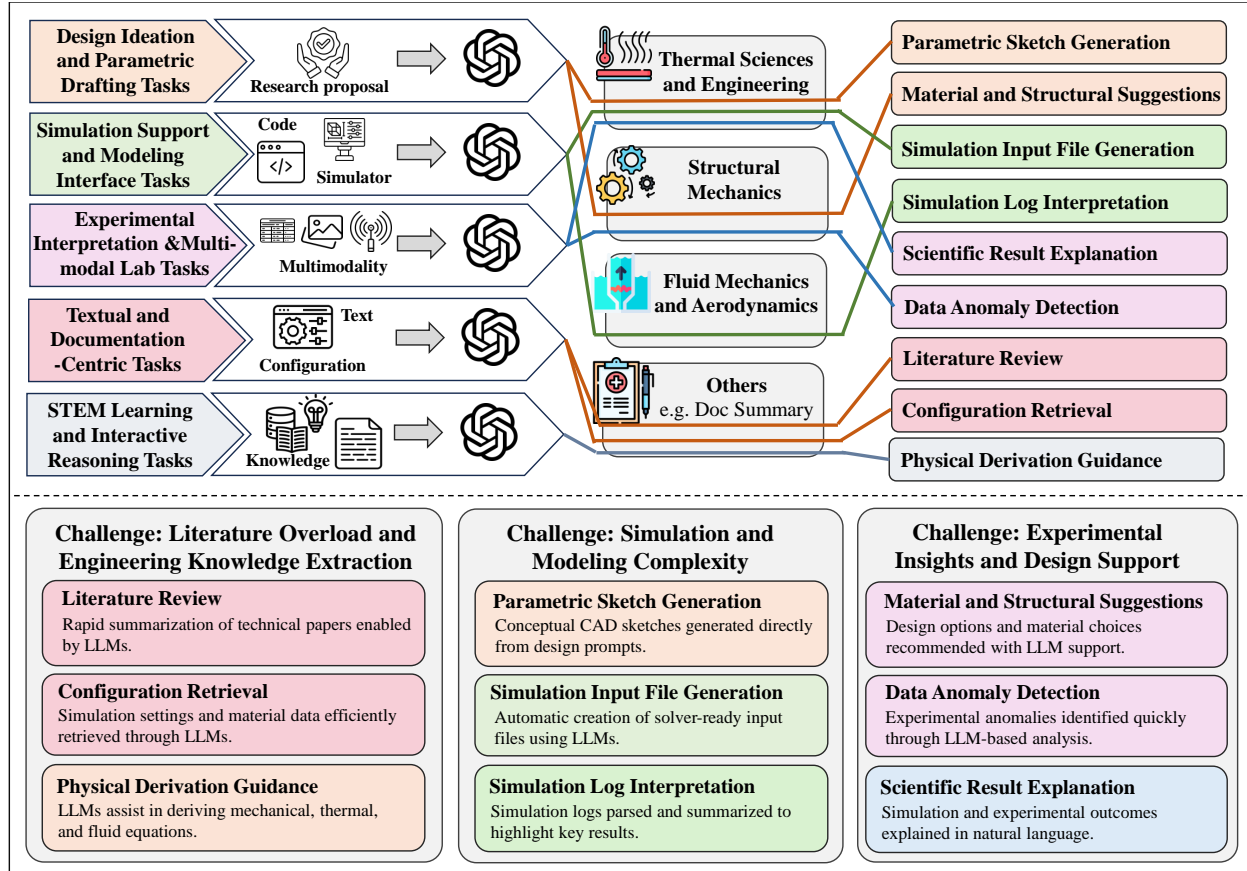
Design Ideation and Parametric Drafting Tasks

Research proposal

Simulation Support and Modeling Interface Tasks

Code

Simulator

Experimental Interpretation &Multi-modal Lab Tasks

Multimodality

Textual and Documentation -Centric Tasks

Text

Configuration

STEM Learning and Interactive Reasoning Tasks

Knowledge

Thermal Sciences and Engineering

Structural Mechanics

Fluid Mechanics and Aerodynamics

Others
e.g. Doc Summary

Parametric Sketch Generation

Material and Structural Suggestions

Simulation Input File Generation

Simulation Log Interpretation

Scientific Result Explanation

Data Anomaly Detection

Literature Review

Configuration Retrieval

Physical Derivation Guidance

Challenge: Literature Overload and Engineering Knowledge Extraction

Literature Review
Rapid summarization of technical papers enabled by LLMs.

Configuration Retrieval
Simulation settings and material data efficiently retrieved through LLMs.

Physical Derivation Guidance
LLMs assist in deriving mechanical, thermal, and fluid equations.

Challenge: Simulation and Modeling Complexity

Parametric Sketch Generation
Conceptual CAD sketches generated directly from design prompts.

Simulation Input File Generation
Automatic creation of solver-ready input files using LLMs.

Simulation Log Interpretation
Simulation logs parsed and summarized to highlight key results.

Challenge: Experimental Insights and Design Support

Material and Structural Suggestions
Design options and material choices recommended with LLM support.

Data Anomaly Detection
Experimental anomalies identified quickly through LLM-based analysis.

Scientific Result Explanation
Simulation and experimental outcomes explained in natural language.